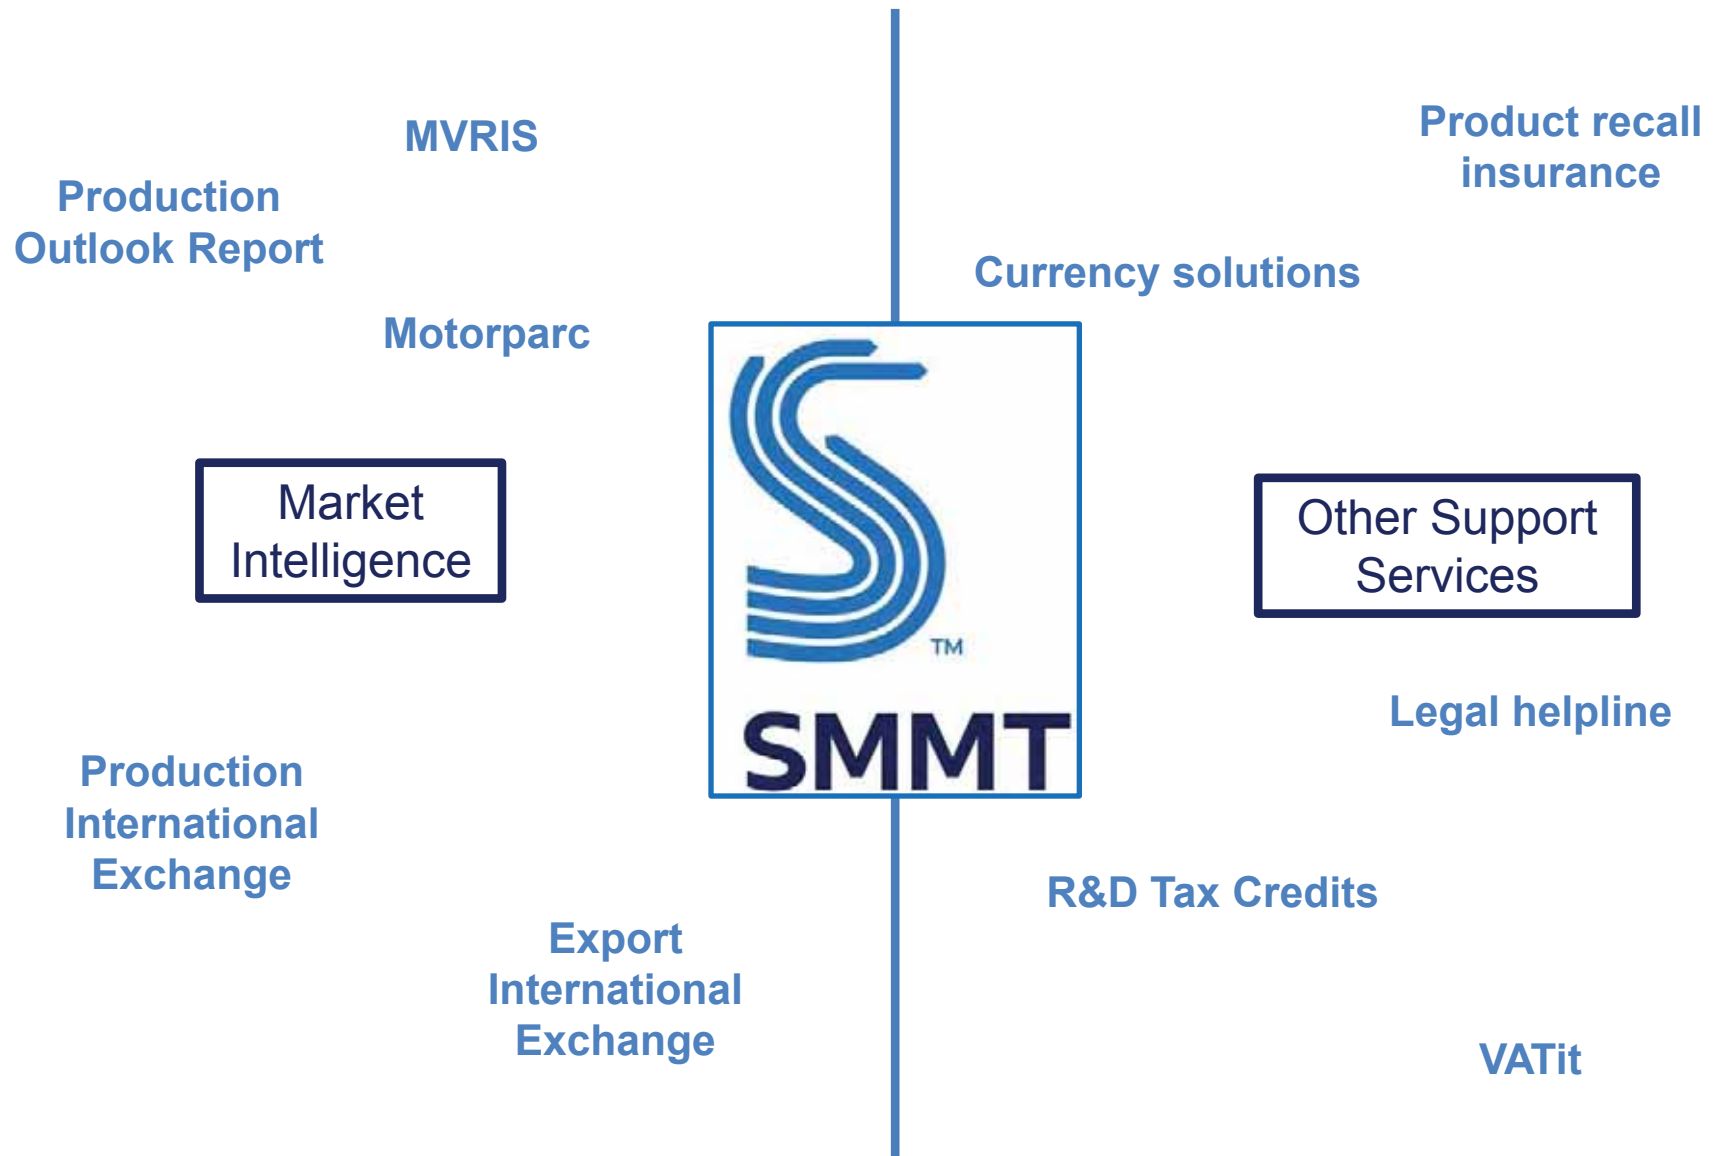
MVRIS

Production Outlook Report

Motorparc

Market Intelligence

Production International Exchange

Export International Exchange

TM

SMMT

Product recall insurance

Currency solutions

Other Support Services

Legal helpline

R&D Tax Credits

VATit